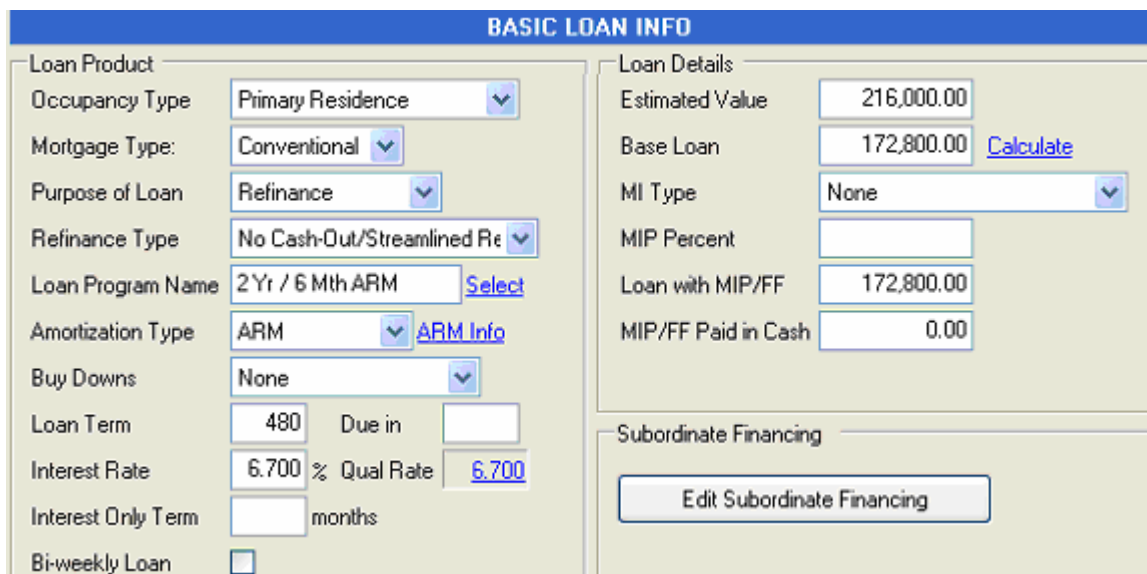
BASIC LOAN INFO

Loan Product

Occupancy Type | Primary Residence

Mortgage Type: | Conventional

Purpose of Loan | Refinance

Refinance Type | No Cash-Out/Streamlined Re

Loan Program Name | 2 Yr / 6 Mth ARM | Select

Amortization Type | ARM | ARM Info

Buy Downs | None

Loan Term | 480 | Due in

Interest Rate | 6.700 % | Qual Rate | 6.700

Interest Only Term | months

Bi-weekly Loan

Loan Details

Estimated Value | 216,000.00

Base Loan | 172,800.00 | Calculate

MI Type | None

MIP Percent

Loan with MIP/FF | 172,800.00

MIP/FF Paid in Cash | 0.00

Subordinate Financing

Edit Subordinate Financing